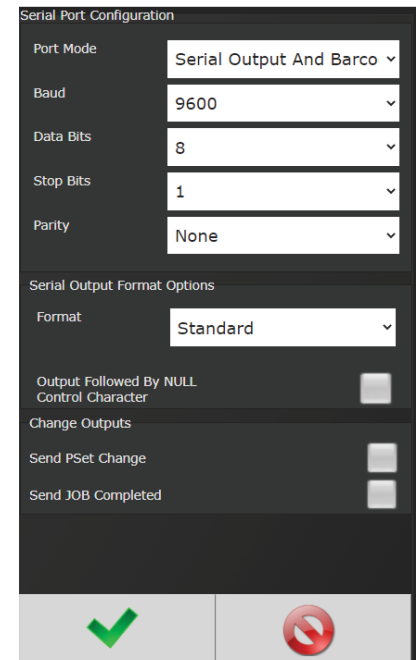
Serial Port Configuration

Port Mode
Serial Output And Barco

Baud
9600

Data Bits
8

Stop Bits
1

Parity
None

Serial Output Format Options

Format
Standard

Output Followed By NULL Control Character

Change Outputs

Send PSet Change

Send JOB Completed